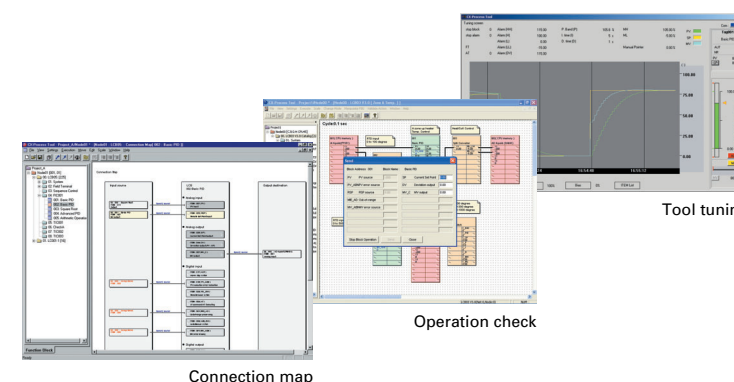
CX-Process Tool

Tool tunin

CX-Process Tool

Operation check

CX-Process Tool - Project : #Node#01 - [LCB05 - Connection Map]

Connection Map

Input source

LCB
002 Basic PID

Output destination

Function Block

Connection map